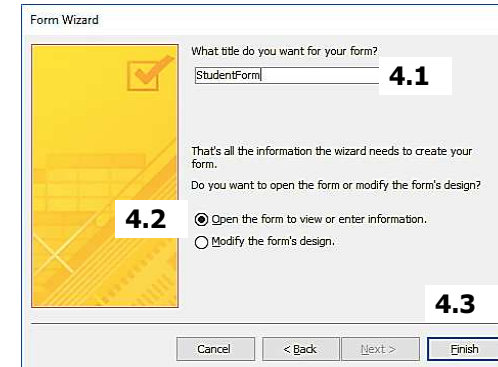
Form Wizard

What title do you want for your form?

StudentForm

4.1

That's all the information the wizard needs to create your form.

Do you want to open the form or modify the form's design?

4.2

Open the form to view or enter information.

Modify the form's design.

4.3

Cancel

< Back

Next >

Finish